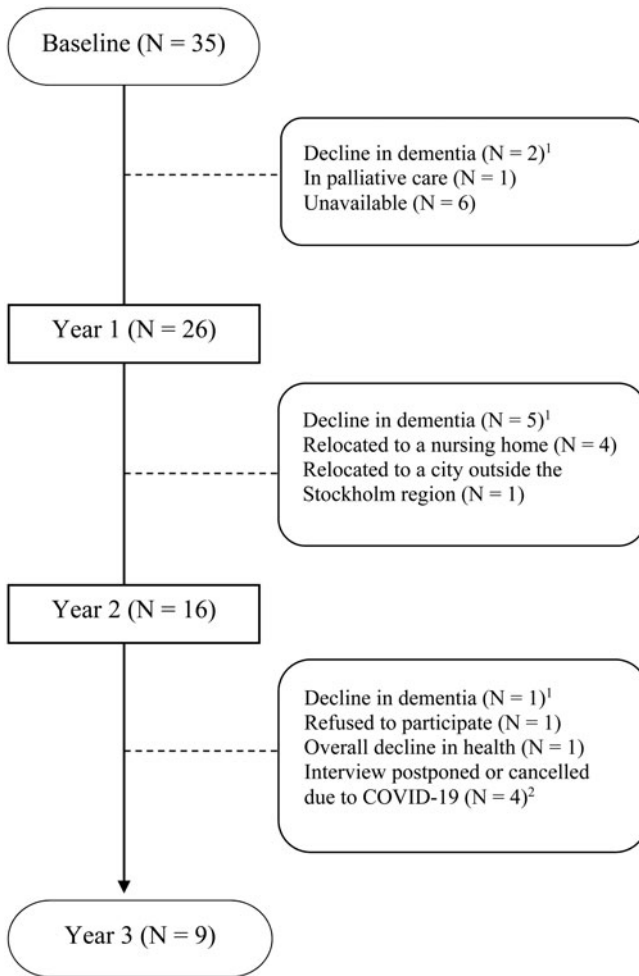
Baseline (N = 35)

Decline in dementia (N = 2)$^1$
In palliative care (N = 1)
Unavailable (N = 6)

Year 1 (N = 26)

Decline in dementia (N = 5)$^1$
Relocated to a nursing home (N = 4)
Relocated to a city outside the Stockholm region (N = 1)

Year 2 (N = 16)

Decline in dementia (N = 1)$^1$
Refused to participate (N = 1)
Overall decline in health (N = 1)
Interview postponed or cancelled due to COVID-19 (N = 4)$^2$

Year 3 (N = 9)